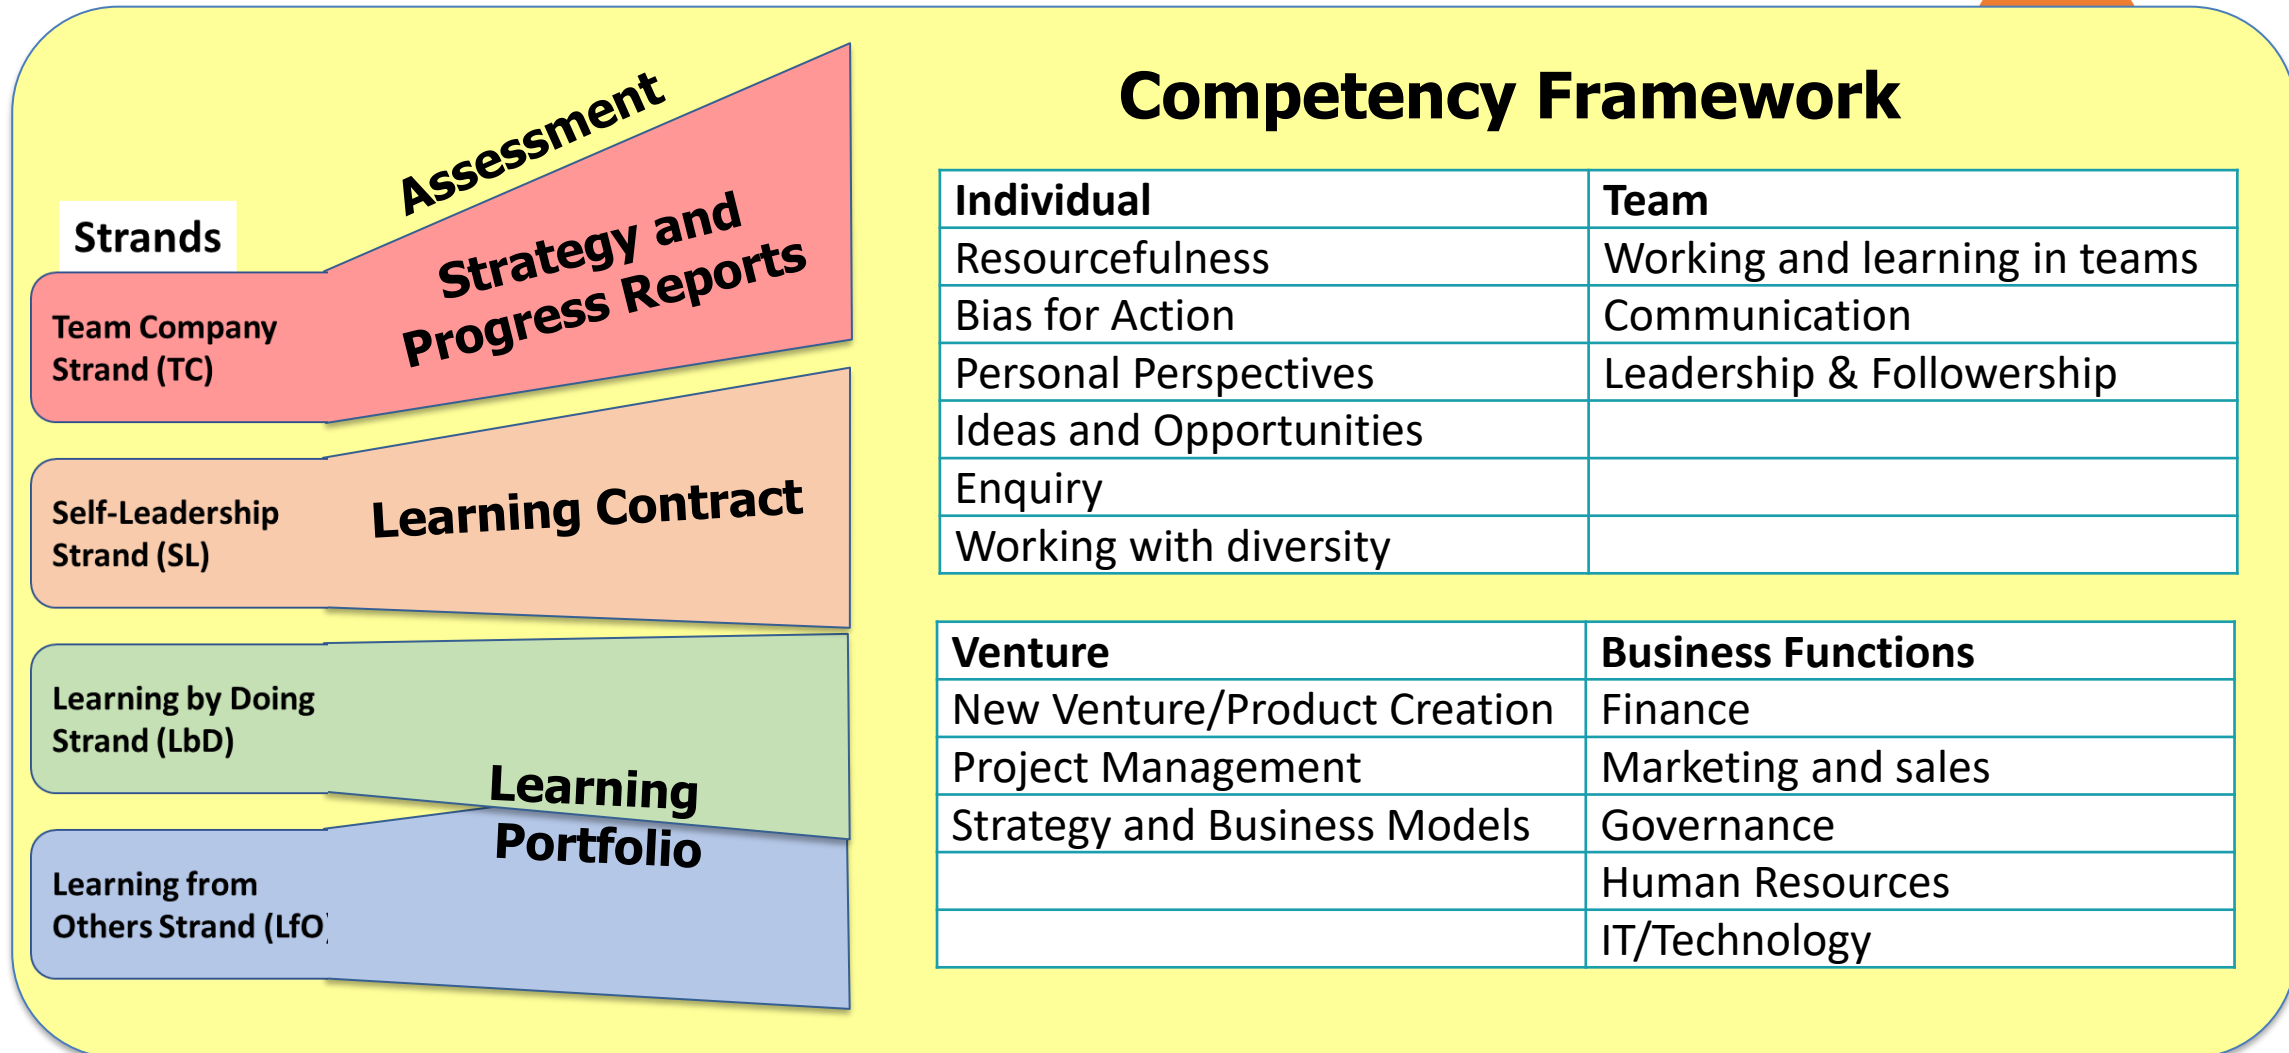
Strands

Assessment

Team Company Strand (TC)

Strategy and Progress Reports

Self-Leadership Strand (SL)

Learning Contract

Learning by Doing Strand (LbD)

Learning from Others Strand (LfO)

Learning Portfolio

Competency Framework

| Individual | Team |
|---|---|
| Resourcefulness | Working and learning in teams |
| Bias for Action | Communication |
| Personal Perspectives | Leadership & Followership |
| Ideas and Opportunities | |
| Enquiry | |
| Working with diversity | |

| Venture | Business Functions |
|---|---|
| New Venture/Product Creation | Finance |
| Project Management | Marketing and sales |
| Strategy and Business Models | Governance |
| | Human Resources |
| | IT/Technology |